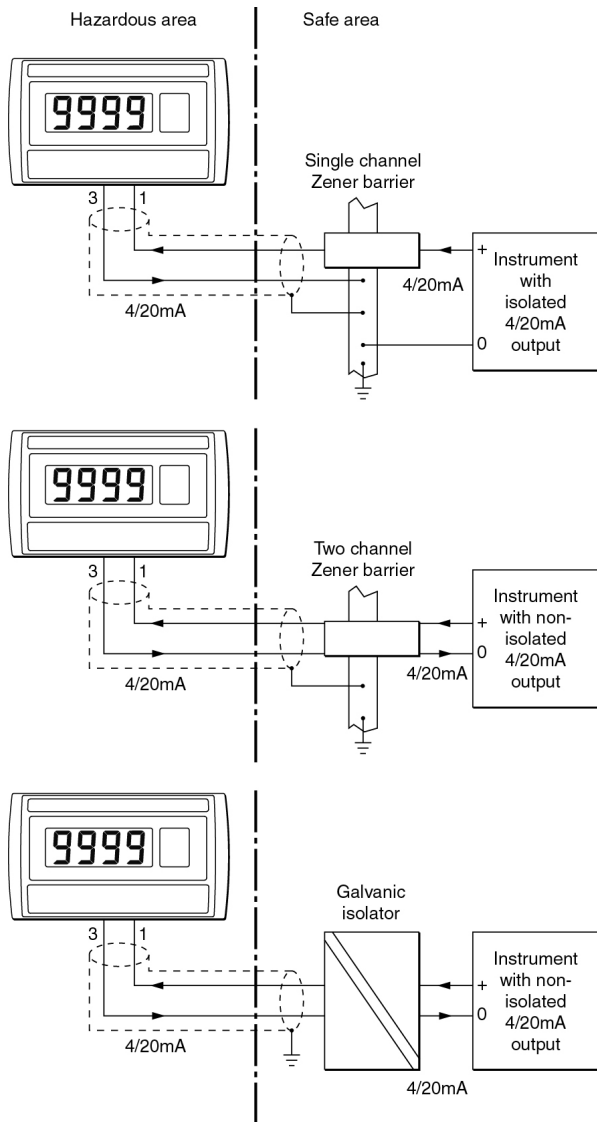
Hazardous area

Safe area

9999

3

1

Single channel Zener barrier

+

Instrument with isolated 4/20mA output

4/20mA

4/20mA

0

9999

3

1

Two channel Zener barrier

Instrument with non-isolated 4/20mA output

+

0

4/20mA

4/20mA

9999

3

1

Galvanic isolator

Instrument with non-isolated 4/20mA output

+

0

4/20mA

4/20mA